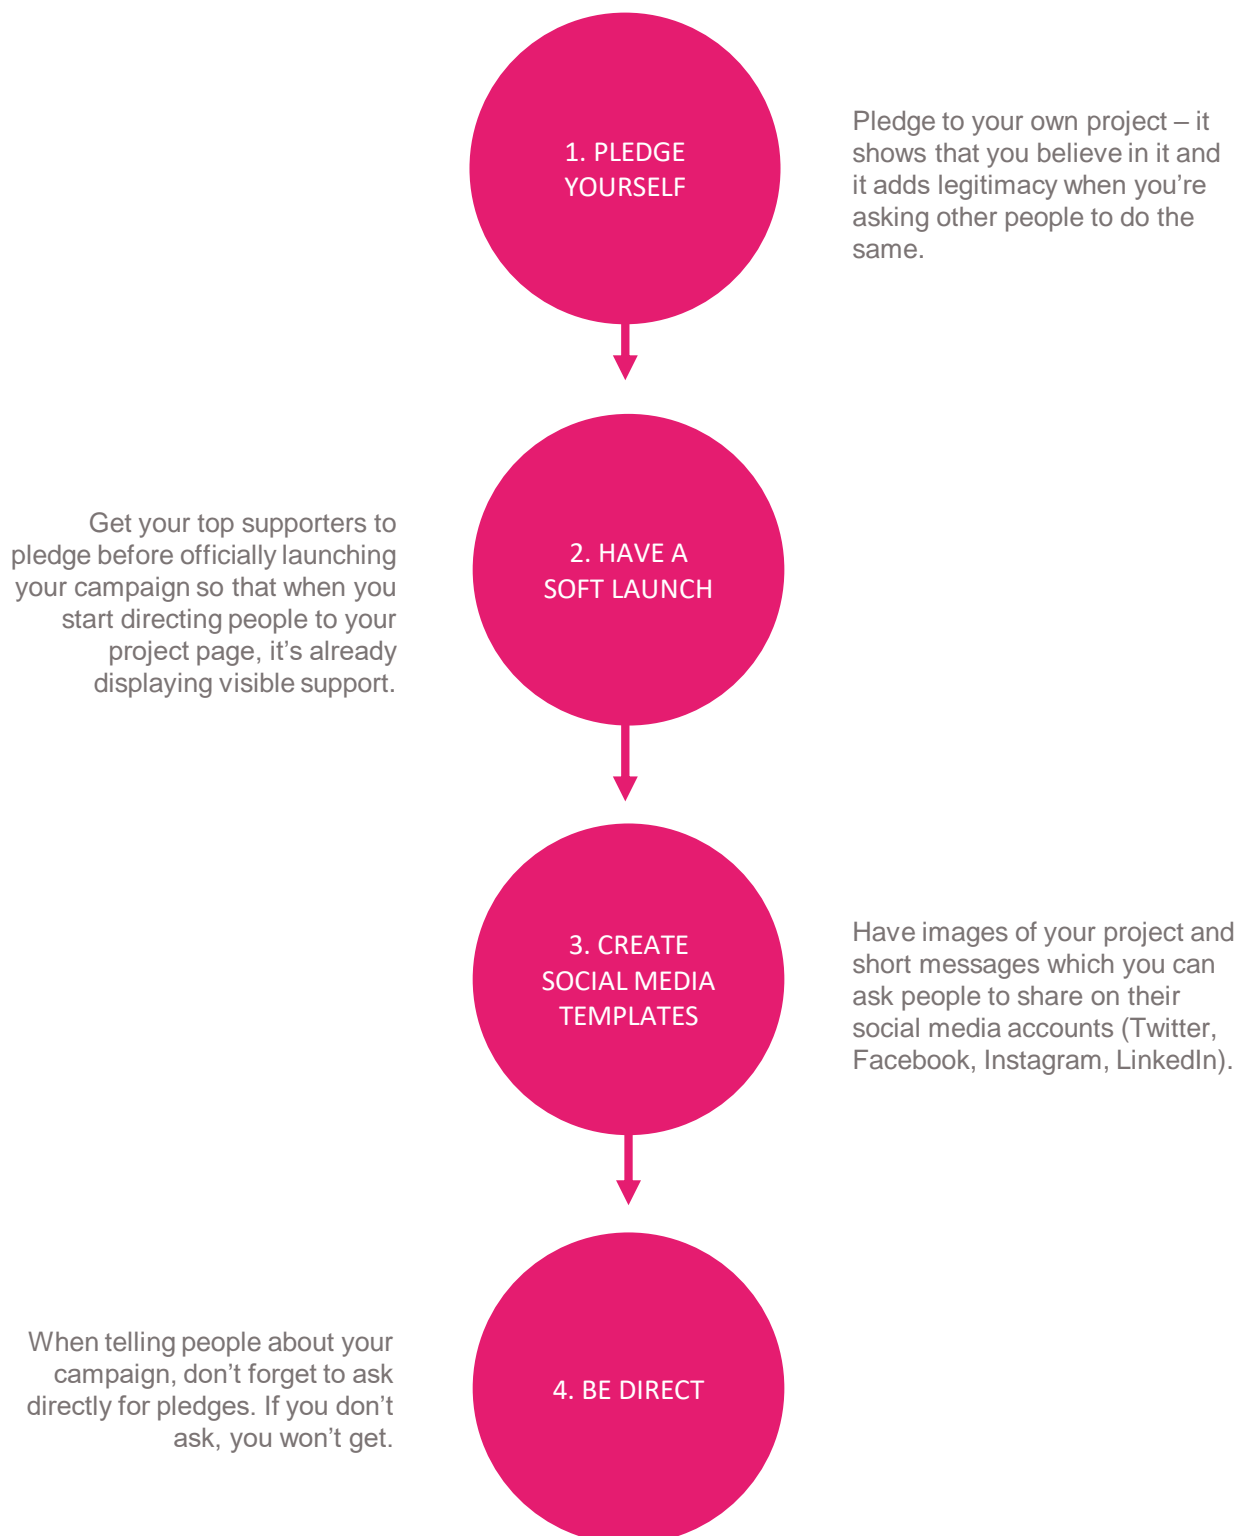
1. PLEDGE YOURSELF

Pledge to your own project – it shows that you believe in it and it adds legitimacy when you're asking other people to do the same.

Get your top supporters to pledge before officially launching your campaign so that when you start directing people to your project page, it's already displaying visible support.

2. HAVE A SOFT LAUNCH

3. CREATE SOCIAL MEDIA TEMPLATES

Have images of your project and short messages which you can ask people to share on their social media accounts (Twitter, Facebook, Instagram, LinkedIn).

When telling people about your campaign, don't forget to ask directly for pledges. If you don't ask, you won't get.

4. BE DIRECT